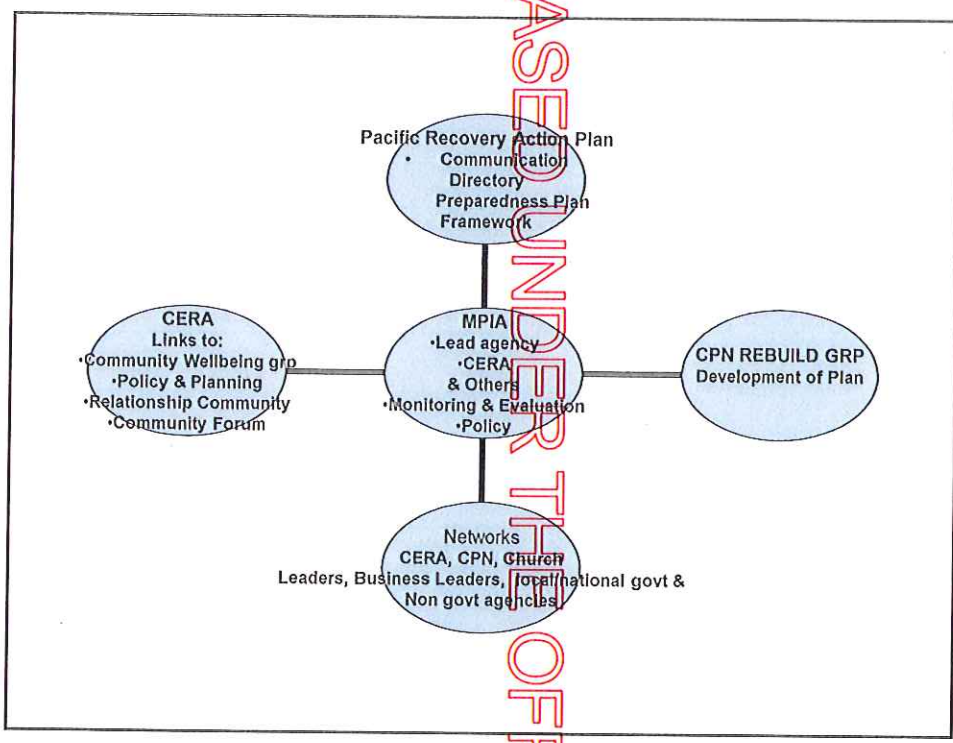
ASED UNDER THE OFF

Pacific Recovery Action Plan
• Communication Directory
Preparedness Plan Framework

CERA
Links to:
•Community Wellbeing grp
•Policy & Planning
•Relationship Community
•Community Forum

MPIA
•Lead agency
•CERA
& Others
•Monitoring & Evaluation
•Policy

CPN REBUILD GRP
Development of Plan

Networks
CERA, CPN, Church Leaders, Business Leaders, local/national govt & Non govt agencies